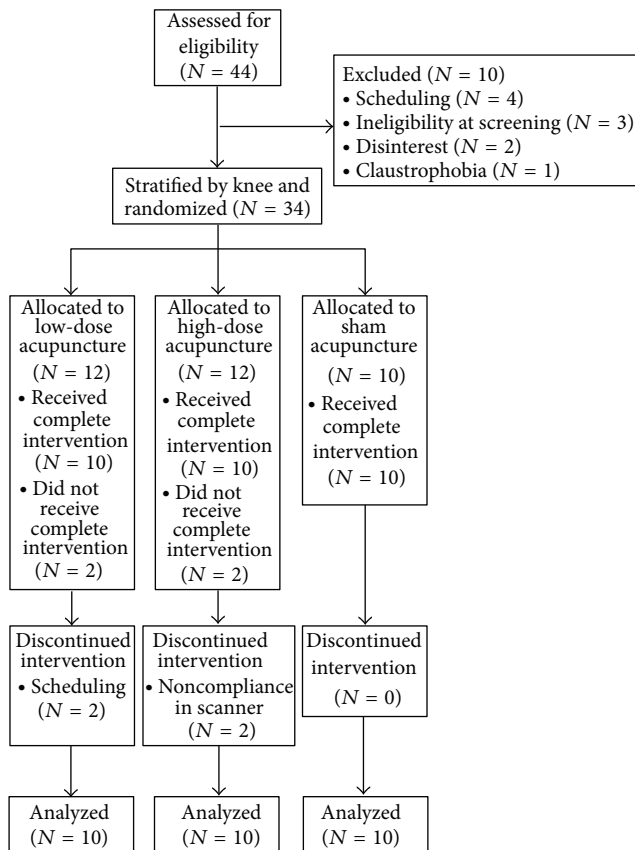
Assessed for eligibility ($N = 44$)

Excluded ($N = 10$)
• Scheduling ($N = 4$)
• Ineligibility at screening ($N = 3$)
• Disinterest ($N = 2$)
• Claustrophobia ($N = 1$)

Stratified by knee and randomized ($N = 34$)

Allocated to low-dose acupuncture ($N = 12$)
• Received complete intervention ($N = 10$)
• Did not receive complete intervention ($N = 2$)

Allocated to high-dose acupuncture ($N = 12$)
• Received complete intervention ($N = 10$)
• Did not receive complete intervention ($N = 2$)

Allocated to sham acupuncture ($N = 10$)
• Received complete intervention ($N = 10$)

Discontinued intervention
• Scheduling ($N = 2$)

Discontinued intervention
• Noncompliance in scanner ($N = 2$)

Discontinued intervention ($N = 0$)

Analyzed ($N = 10$)

Analyzed ($N = 10$)

Analyzed ($N = 10$)